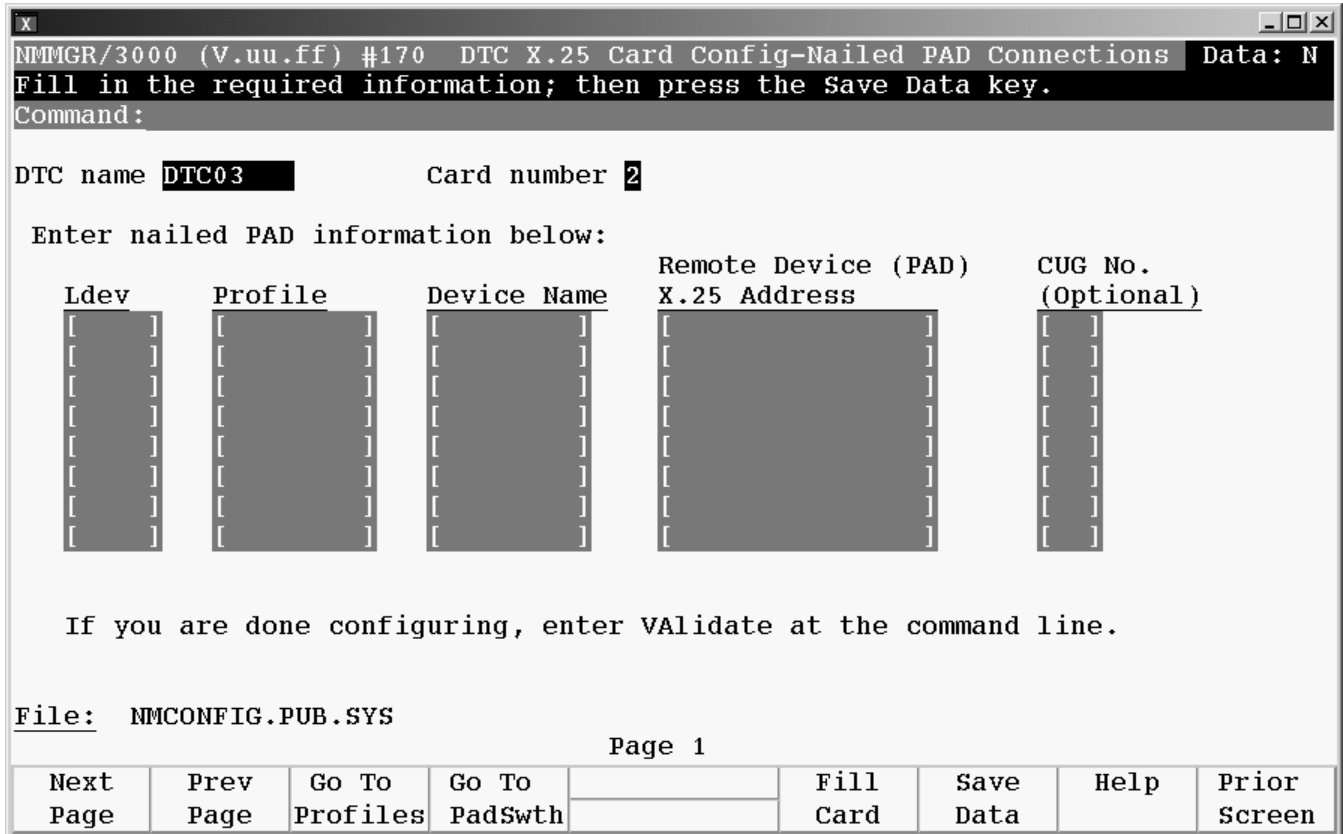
X

NMMGR/3000 (V.uu.ff) #170 DTC X.25 Card Config-Nailed PAD Connections Data: N
Fill in the required information; then press the Save Data key.
Command:

DTC name DTC03 Card number 2

Enter nailed PAD information below:

| Ldev | Profile | Device Name | Remote Device (PAD) X.25 Address | CUG No. (Optional) |
|---|---|---|---|---|
| [ ] | [ ] | [ ] | [ ] | [ ] |
| [ ] | [ ] | [ ] | [ ] | [ ] |
| [ ] | [ ] | [ ] | [ ] | [ ] |
| [ ] | [ ] | [ ] | [ ] | [ ] |
| [ ] | [ ] | [ ] | [ ] | [ ] |
| [ ] | [ ] | [ ] | [ ] | [ ] |
| [ ] | [ ] | [ ] | [ ] | [ ] |
| [ ] | [ ] | [ ] | [ ] | [ ] |

If you are done configuring, enter VAlidate at the command line.

File: NMCONFIG.PUB.SYS

Page 1

| Next Page | Prev Page | Go To Profiles | Go To PadSwth | | Fill Card | Save Data | Help | Prior Screen |
|---|---|---|---|---|---|---|---|---|